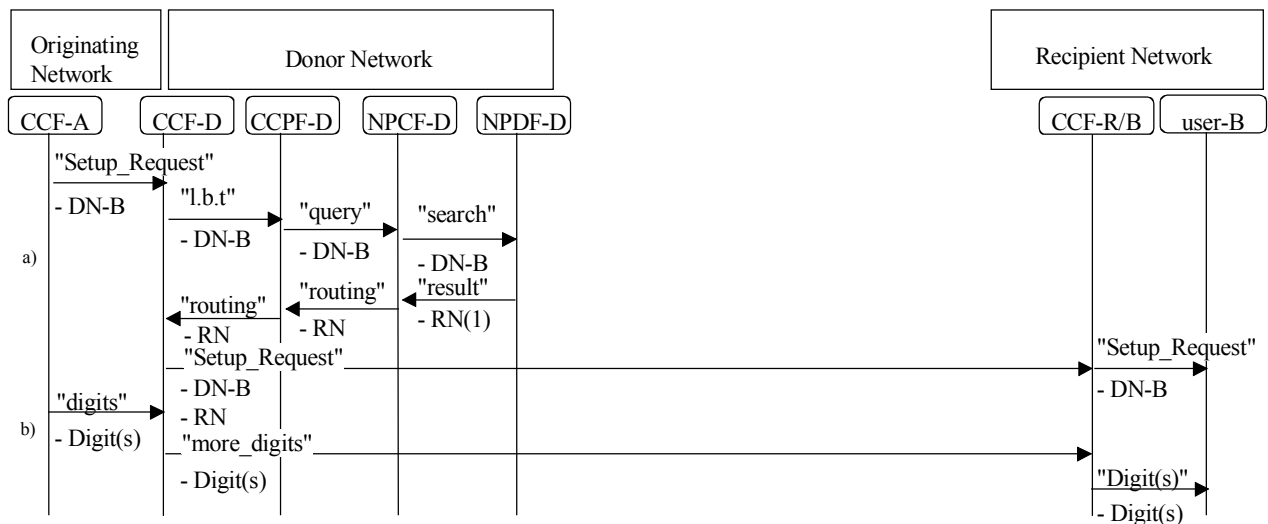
Originating Network

Donor Network

Recipient Network

CCF-A

CCF-D

CCPF-D

NPCF-D

NPDF-D

CCF-R/B

user-B

"Setup_Request"

- DN-B

"l.b.t"

- DN-B

"query"

- DN-B

"search"

- DN-B

a)

"routing"

- RN

"routing"

- RN

"result"

- RN(1)

"Setup_Request"

- DN-B

- RN

"Setup_Request"

- DN-B

"digits"

- Digit(s)

b)

"more_digits"

- Digit(s)

"Digit(s)"

- Digit(s)